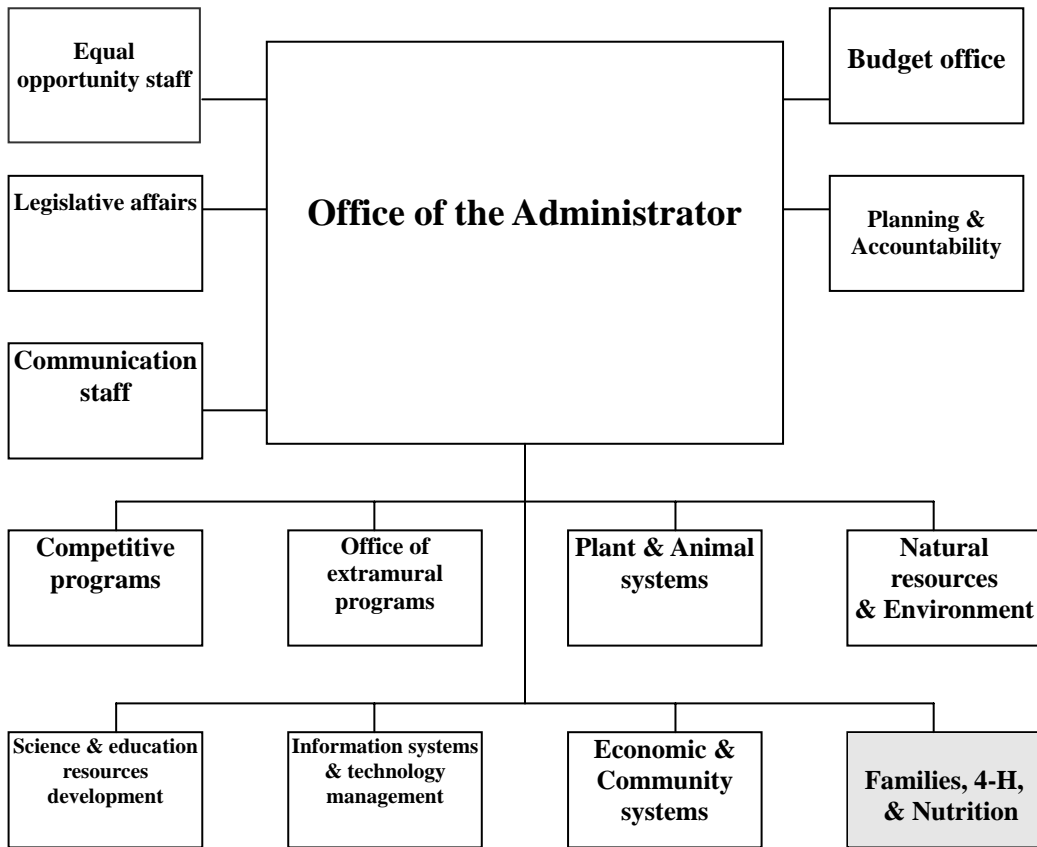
Equal opportunity staff

Legislative affairs

Communication staff

Office of the Administrator

Budget office

Planning & Accountability

Competitive programs

Office of extramural programs

Plant & Animal systems

Natural resources & Environment

Science & education resources development

Information systems & technology management

Economic & Community systems

Families, 4-H, & Nutrition